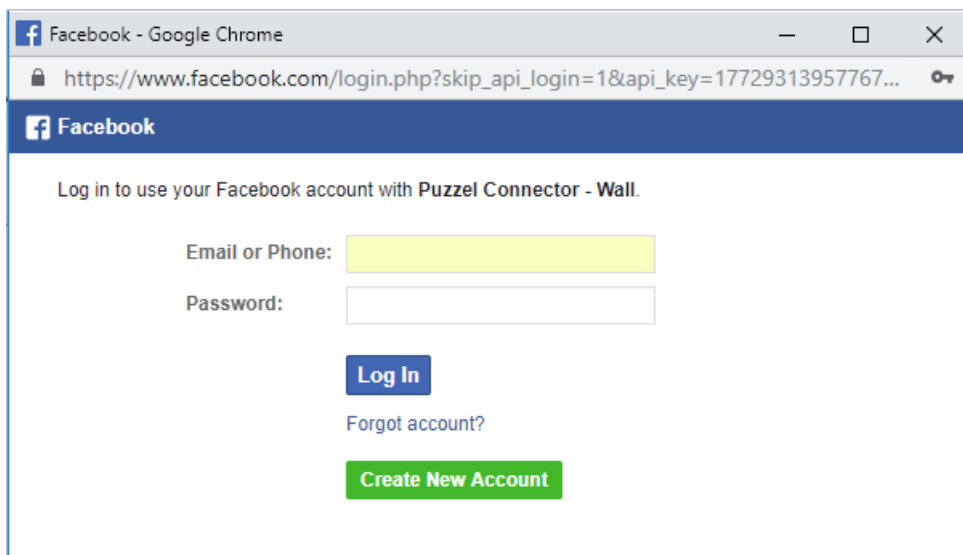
Facebook - Google Chrome

https://www.facebook.com/login.php?skip_api_login=1&api_key=17729313957767...

Facebook

Log in to use your Facebook account with **Puzzel Connector - Wall**.

Email or Phone:

Password:

Log In

Forgot account?

Create New Account